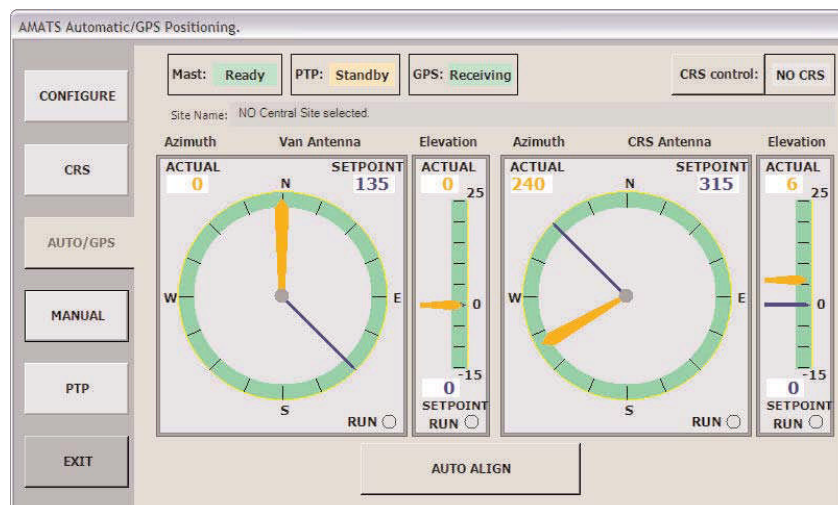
AMATS Automatic/GPS Positioning.

CONFIGURE

CRS

AUTO/GPS

MANUAL

PTP

EXIT

Mast: Ready

PTP: Standby

GPS: Receiving

CRS control: NO CRS

Site Name: NO Central Site selected.

Azimuth

Van Antenna

ACTUAL
0

SETPOINT
135

N
W
E
S

RUN

Elevation

ACTUAL
0

25

0

-15

0

SETPOINT

RUN

Azimuth

CRS Antenna

ACTUAL
240

SETPOINT
315

N
W
E
S

RUN

Elevation

ACTUAL
6

25

0

-15

0

SETPOINT

RUN

AUTO ALIGN